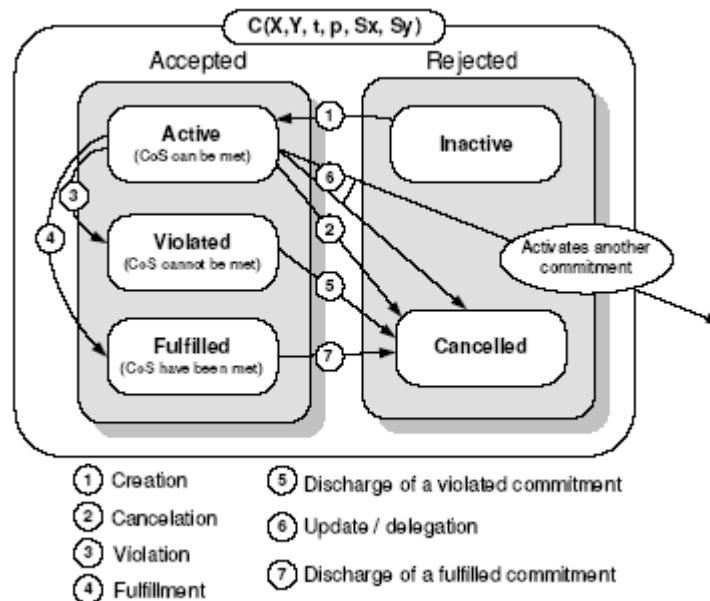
C(X,Y, t, p, Sx, Sy)

Accepted

Rejected

Active
(CoS can be met)

Inactive

Violated
(CoS cannot be met)

Fulfilled
(CoS have been met)

Cancelled

Activates another commitment

1
2
3
4
5
6
7

1 Creation
2 Cancelation
3 Violation
4 Fulfillment
5 Discharge of a violated commitment
6 Update / delegation
7 Discharge of a fulfilled commitment